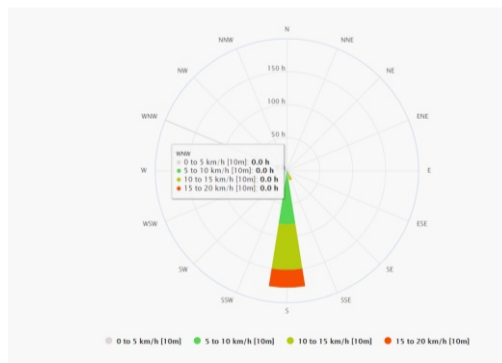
N
NNE
NE
ENE
E
ESE
SE
SSE
S
SSW
SW
WSW
W
WNW
NW
NNW
150 h
100 h
50 h

WNW
● 0 to 5 km/h [10m]: **0.0 h**
● 5 to 10 km/h [10m]: **0.0 h**
● 10 to 15 km/h [10m]: **0.0 h**
● 15 to 20 km/h [10m]: **0.0 h**

● 0 to 5 km/h [10m] ● 5 to 10 km/h [10m] ● 10 to 15 km/h [10m] ● 15 to 20 km/h [10m]